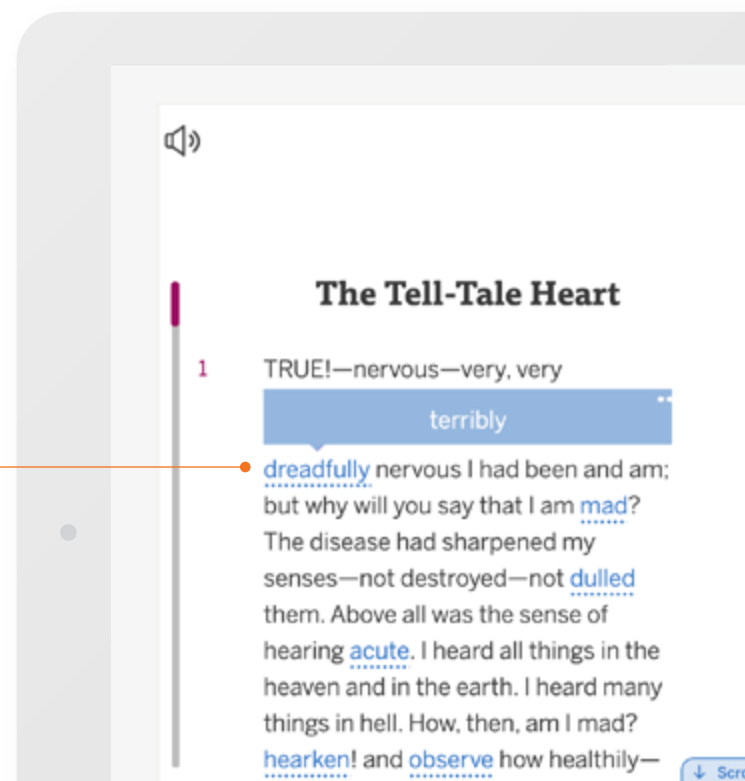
The Tell-Tale Heart

1 TRUE!—nervous—very, very

terribly

dreadfully nervous I had been and am; but why will you say that I am mad? The disease had sharpened my senses—not destroyed—not dulled them. Above all was the sense of hearing acute. I heard all things in the heaven and in the earth. I heard many things in hell. How, then, am I mad? hearken! and observe how healthily—

↓ Scr